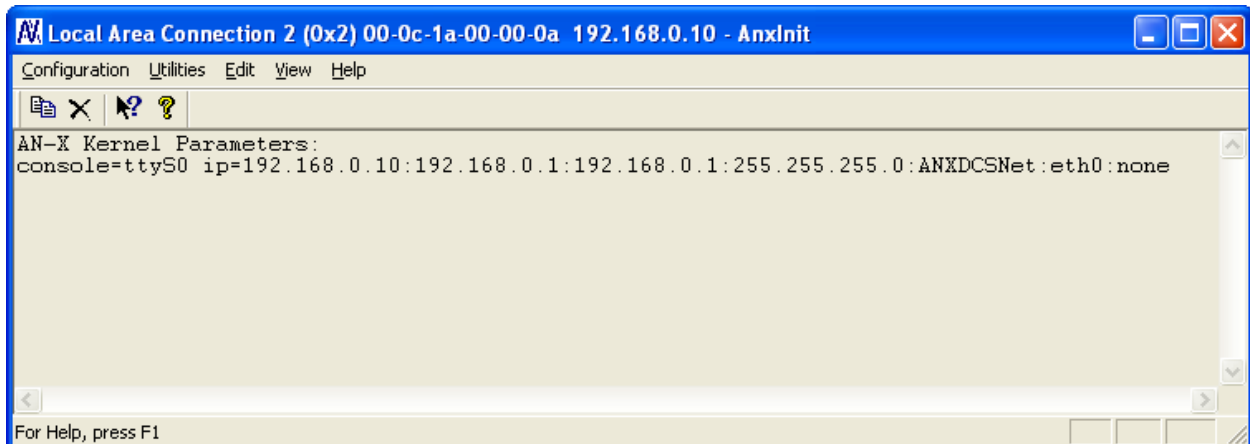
Local Area Connection 2 (0x2) 00-0c-1a-00-00-0a 192.168.0.10 - AnxInit

Configuration Utilities Edit View Help

AN-X Kernel Parameters:
console=ttyS0 ip=192.168.0.10:192.168.0.1:192.168.0.1:255.255.255.0:ANXDCSNet:eth0:none

For Help, press F1